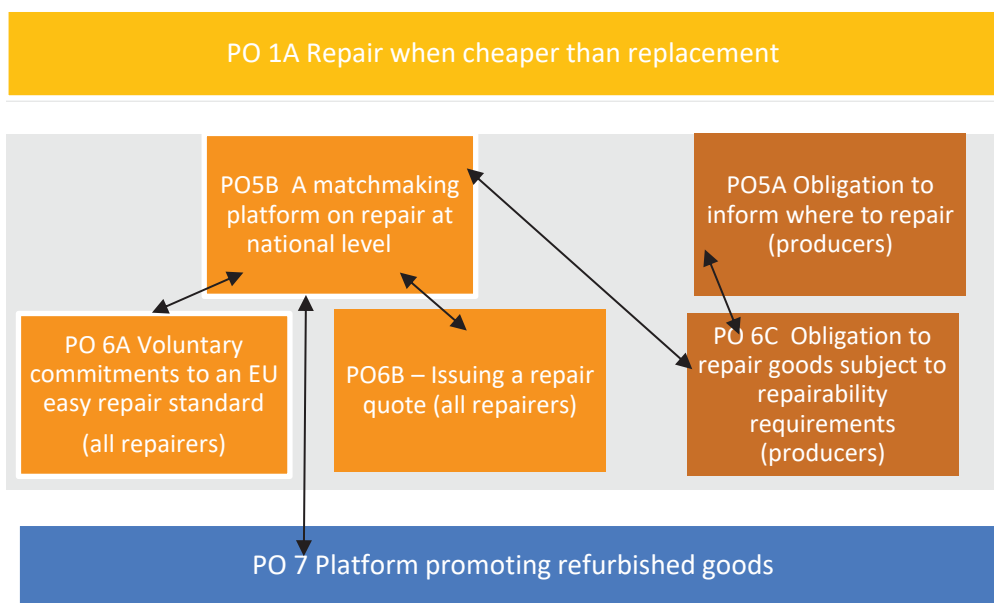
PO 1A Repair when cheaper than replacement

PO5B A matchmaking platform on repair at national level

PO5A Obligation to inform where to repair (producers)

PO 6A Voluntary commitments to an EU easy repair standard
(all repairers)

PO6B – Issuing a repair quote (all repairers)

PO 6C Obligation to repair goods subject to repairability requirements (producers)

PO 7 Platform promoting refurbished goods